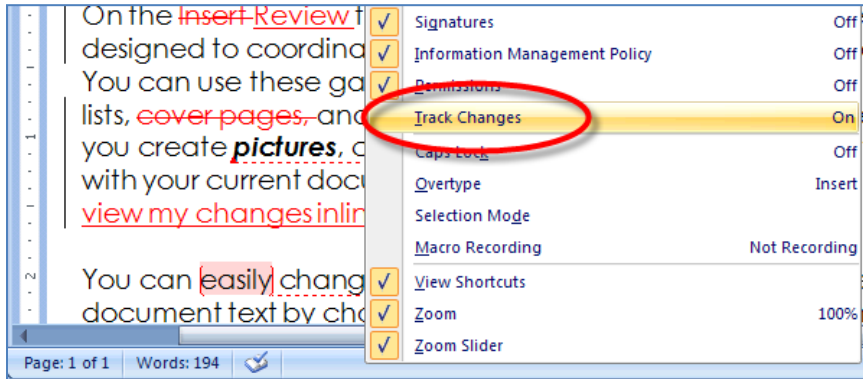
On the Insert Review t
designed to coordina
You can use these ga
lists, cover pages, and
you create pictures, c
with your current docu
view my changes inlin

You can easily chang
document text by ch

Page: 1 of 1 | Words: 194

Signatures Off
Information Management Policy Off
Permissions Off
Track Changes On
Caps Lock Off
Overtype Insert
Selection Mode
Macro Recording Not Recording
View Shortcuts
Zoom 100%
Zoom Slider